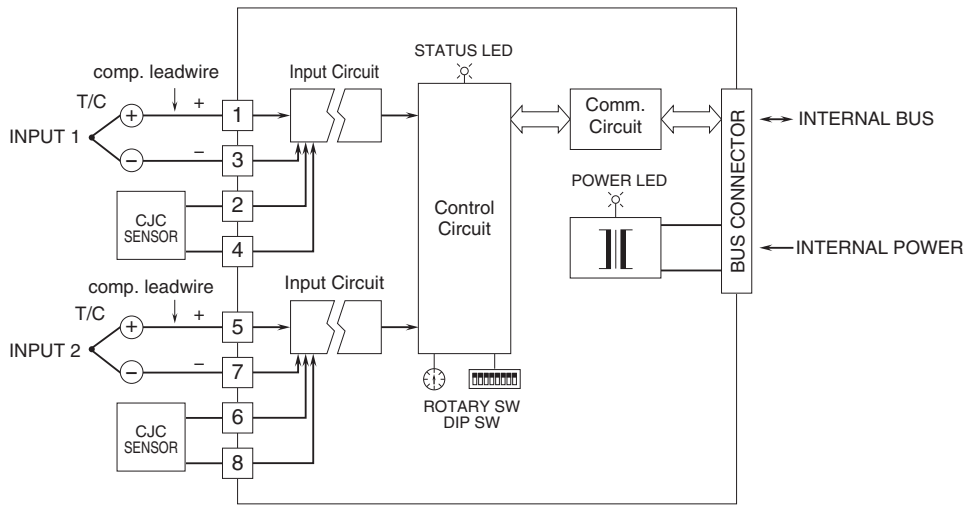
comp. leadwire
T/C
+
INPUT 1
–
1
3
CJC SENSOR
2
4
Input Circuit
STATUS LED
Control Circuit
Comm. Circuit
BUS CONNECTOR
INTERNAL BUS
POWER LED
INTERNAL POWER
comp. leadwire
T/C
+
INPUT 2
–
5
7
CJC SENSOR
6
8
Input Circuit
ROTARY SW
DIP SW